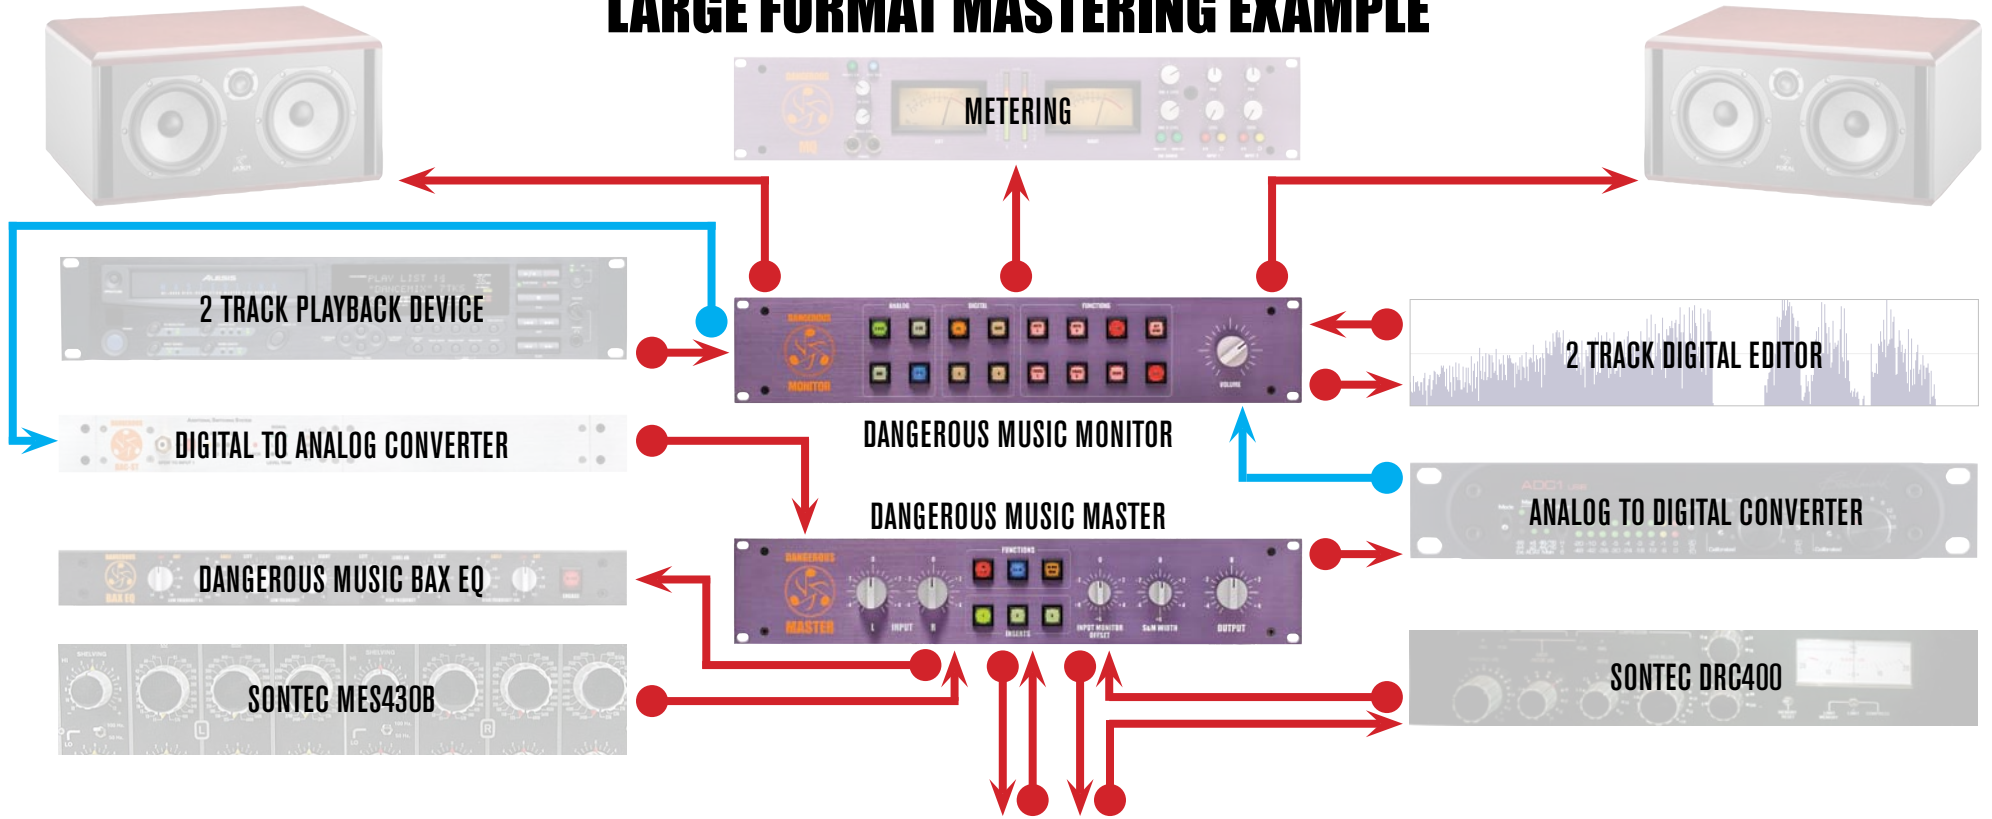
LARGE FORMAT MASTERING EXAMPLE

METERING

2 TRACK PLAYBACK DEVICE

DIGITAL TO ANALOG CONVERTER

DANGEROUS MUSIC MONITOR

2 TRACK DIGITAL EDITOR

ANALOG TO DIGITAL CONVERTER

DANGEROUS MUSIC MASTER

DANGEROUS MUSIC BAX EQ

SONTEC MES430B

SONTEC DRC400